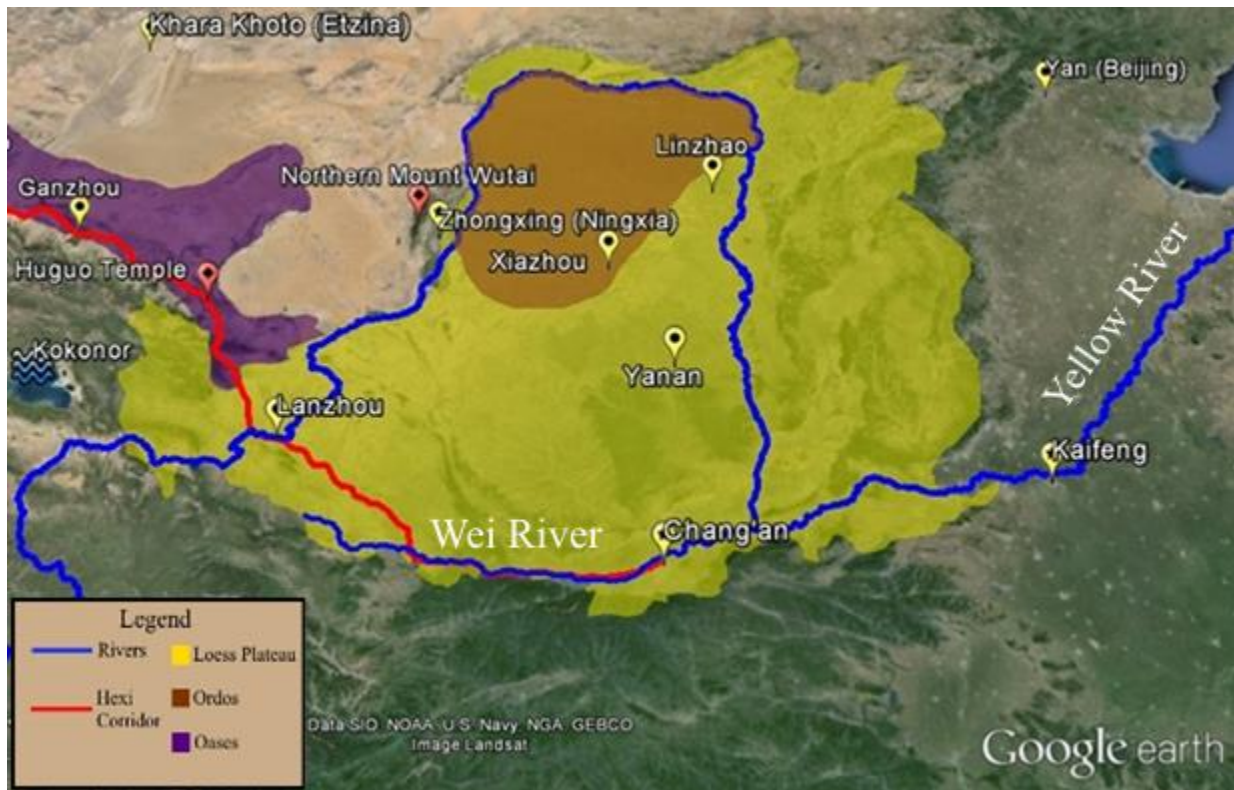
Khara Khoto (Etzina)
Yan (Beijing)
Linzhao
Northern Mount Wutai
Ganzhou
Zhongxing (Ningxia)
Xiazhou
Huguo Temple
Yellow River
Kokonor
Yanan
Lanzhou
Kaifeng
Wei River
Chang'an

Legend
Rivers
Loess Plateau
Hexi Corridor
Ordos
Oases

Data SIO, NOAA, U.S. Navy, NGA, GEBCO
Image Landsat
Google earth